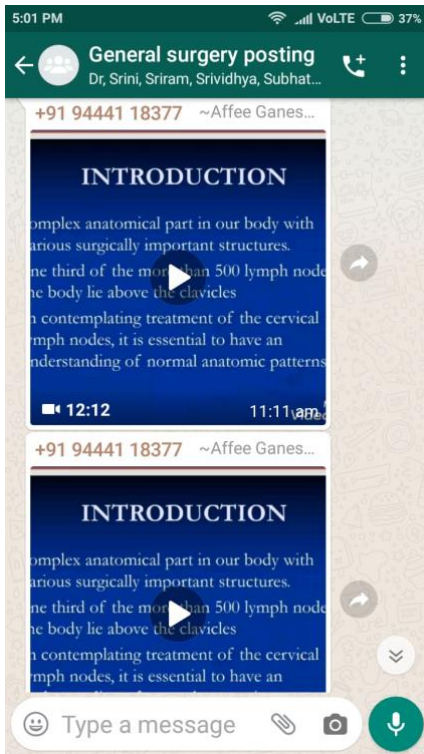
5:01 PM VoLTE 37%

General surgery posting
Dr, Srini, Sriram, Srividhya, Subhat...

+91 94441 18377 ~Affee Ganes...

INTRODUCTION

omplex anatomical part in our body with arious surgically important structures.

ne third of the mor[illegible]han 500 lymph node he body lie above the clavicles

n contemplating treatment of the cervical ymph nodes, it is essential to have an nderstanding of normal anatomic patterns

12:12

11:11 am

+91 94441 18377 ~Affee Ganes...

INTRODUCTION

omplex anatomical part in our body with arious surgically important structures.

ne third of the mor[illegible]han 500 lymph node he body lie above the clavicles

n contemplating treatment of the cervical ymph nodes, it is essential to have an

Type a message